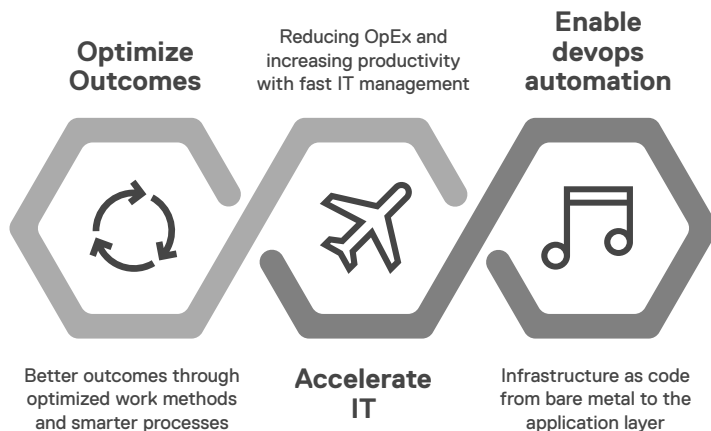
Optimize Outcomes

Reducing OpEx and increasing productivity with fast IT management

Enable devops automation

Better outcomes through optimized work methods and smarter processes

Accelerate IT

Infrastructure as code from bare metal to the application layer